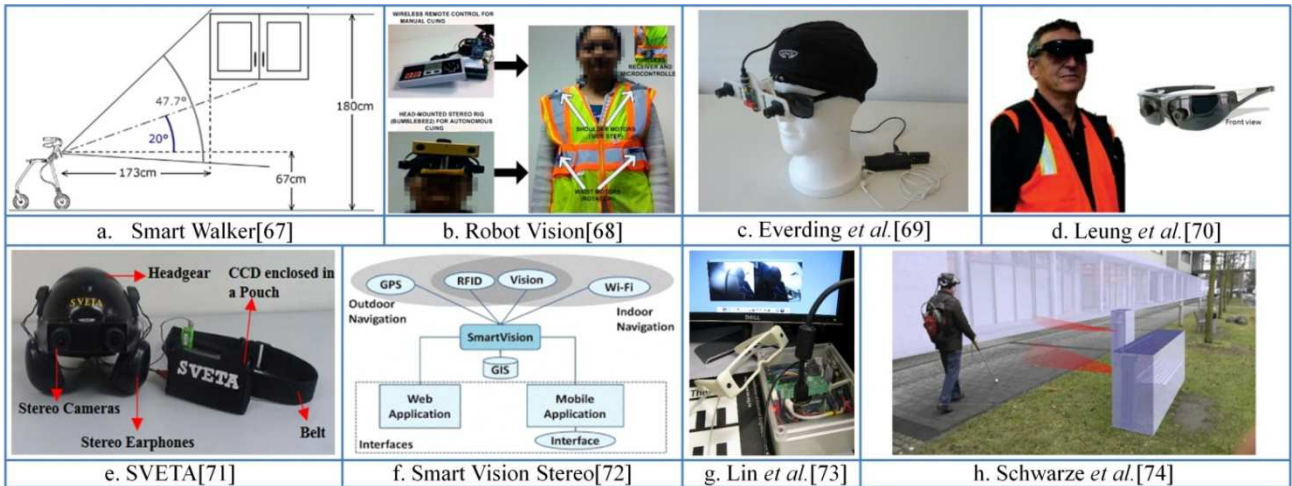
47.7°

20°

180cm

173cm

67cm

a. Smart Walker[67]

WIRELESS REMOTE CONTROL FOR MANUAL CUING

HEAD-MOUNTED STEREO RIG (BUMBLEBEE2) FOR AUTONOMOUS CUING

RECEIVER AND MICROCONTROLLE

SHOULDER MOTORS (WIPE STEP)

WAIST MOTORS (ROTATION)

b. Robot Vision[68]

c. Everding *et al.*[69]

Front view

d. Leung *et al.*[70]

Headgear

CCD enclosed in a Pouch

SVETA

SVETA

Stereo Cameras

Stereo Earphones

Belt

e. SVETA[71]

GPS

RFID

Vision

Wi-Fi

Outdoor Navigation

Indoor Navigation

SmartVision

GIS

Web Application

Mobile Application

Interface

Interfaces

f. Smart Vision Stereo[72]

g. Lin *et al.*[73]

h. Schwarze *et al.*[74]